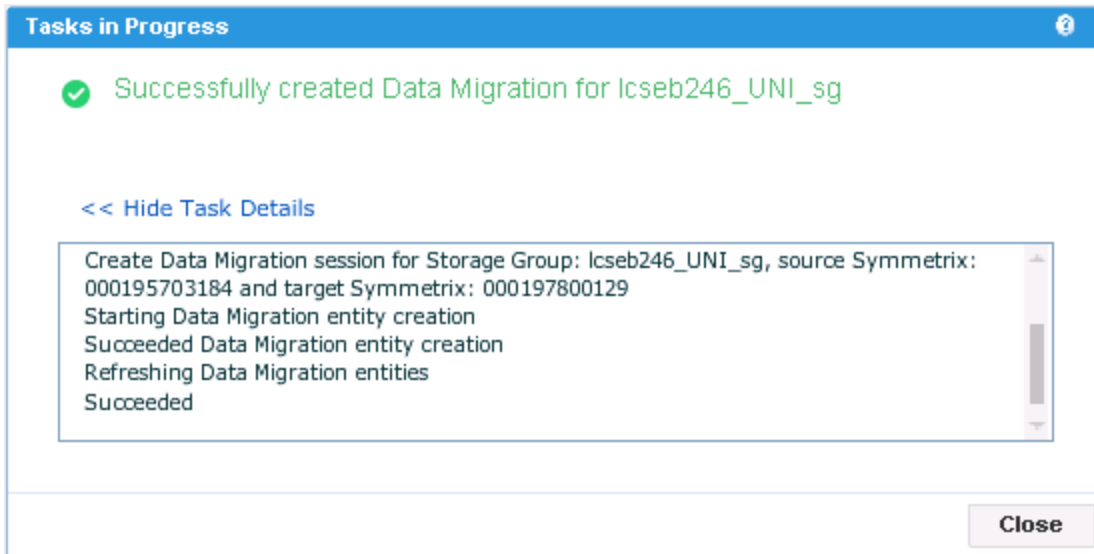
Tasks in Progress

Successfully created Data Migration for lcseb246_UNI_sg

<< Hide Task Details

Create Data Migration session for Storage Group: lcseb246_UNI_sg, source Symmetrix: 000195703184 and target Symmetrix: 000197800129
Starting Data Migration entity creation
Succeeded Data Migration entity creation
Refreshing Data Migration entities
Succeeded

Close